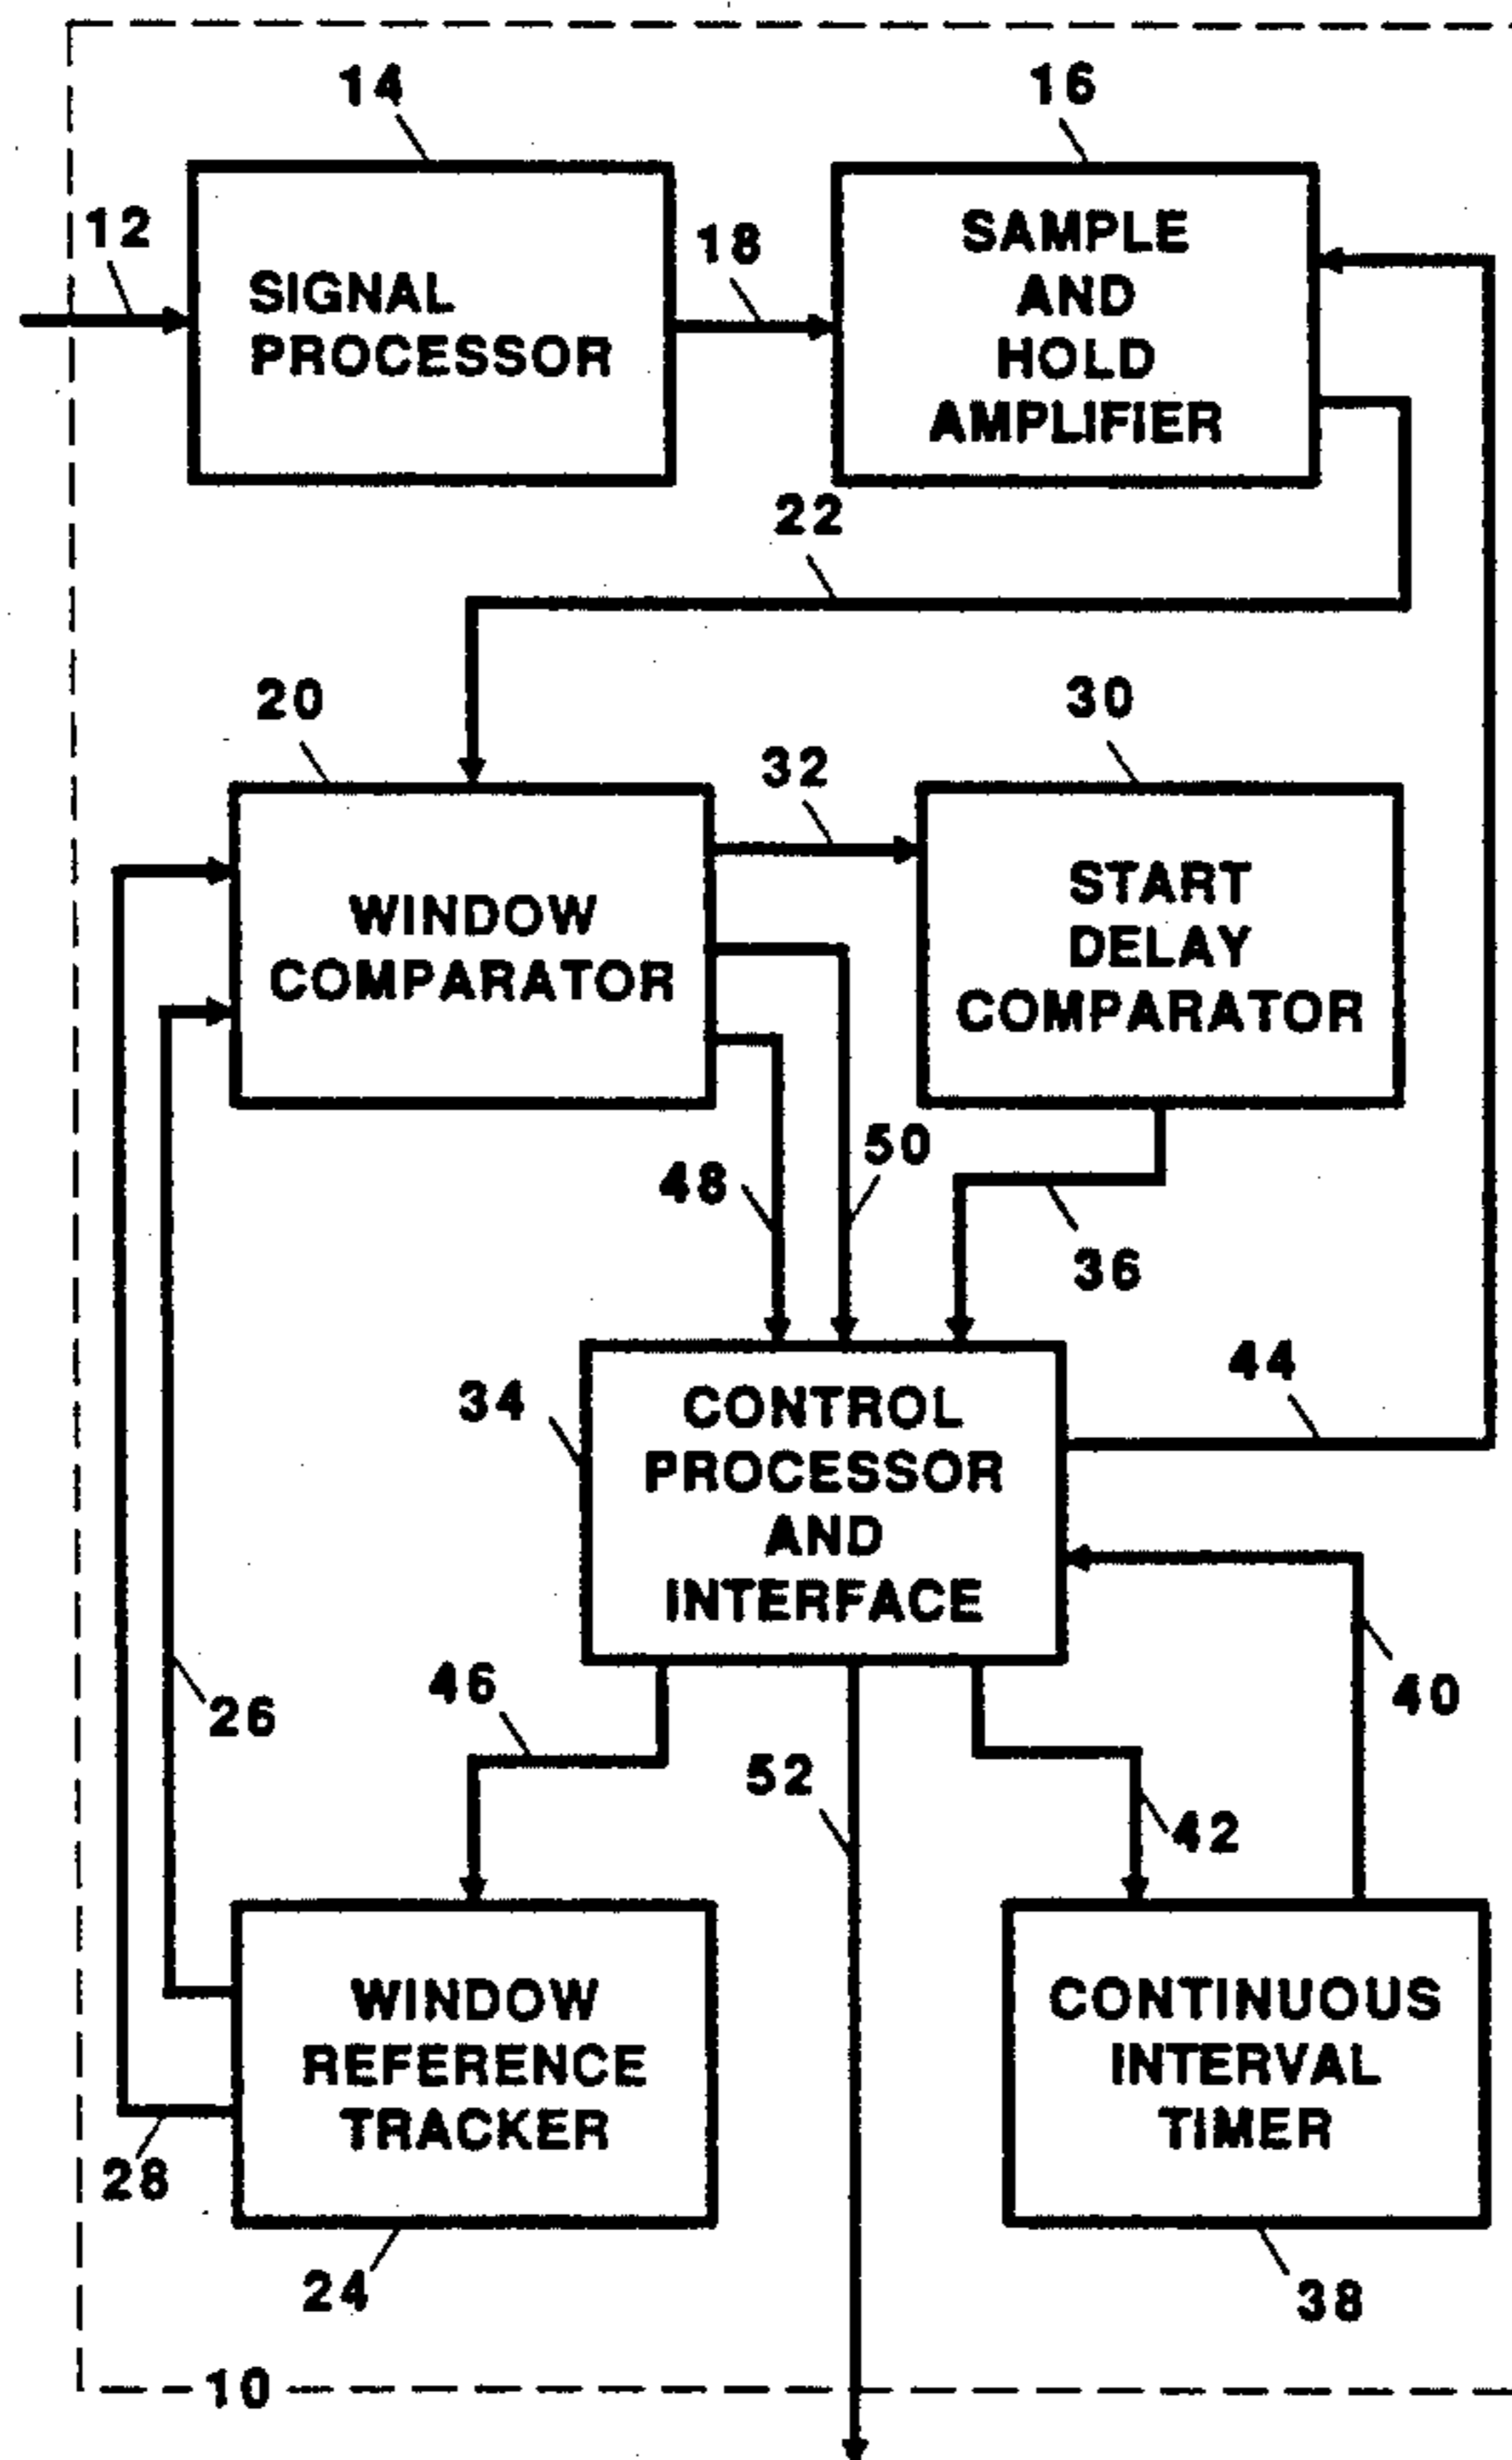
14

16

12

SIGNAL PROCESSOR

18

SAMPLE AND HOLD AMPLIFIER

22

20

30

32

WINDOW COMPARATOR

START DELAY COMPARATOR

48

50

36

34

CONTROL PROCESSOR AND INTERFACE

44

26

46

40

52

42

WINDOW REFERENCE TRACKER

CONTINUOUS INTERVAL TIMER

28

24

38

10